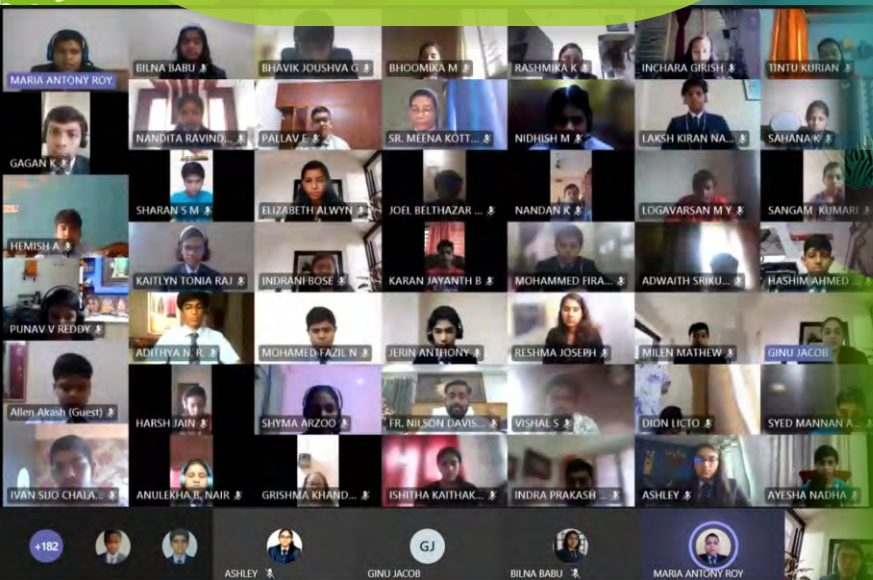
MARIA ANTONY ROY
BILNA BABU
BHAVIK JOUSHVA G
BHOOMIKA M
RASHMIKA K
INCHARA GIRISH
TINTU KURIAN
GAGAN K
NANDITA RAVIND...
PALLAV F
SR. MEENA KOTT...
NIDHISH M
LAKSH KIRAN NA...
SAHANA K
SHARAN S M
ELIZABETH ALWYN
JOEL BELTHAZAR ...
NANDAN K
LOGAVARSAN M Y
SANGAM KUMARI
HEMISH A
KAITLYN TONIA RAJ
INDRANI BOSE
KARAN JAYANTH B
MOHAMMED FIRA...
ADWAITH SRIKU...
HASHIM AHMED ...
PUNAV V REDDY
ADITHYA N. R.
MOHAMED FAZIL N
JERIN ANTHONY
RESHMA JOSEPH
MILEN MATHEW
GINU JACOB
Allen Akash (Guest)
HARSH JAIN
SHYMA ARZOO
FR. NILSON DAVIS...
VISHAL S
DION LICTO
SYED MANNAN A...
IVAN SIJO CHALA...
ANULEKHA B. NAIR
GRISHMA KHAND...
ISHITHA KAITHAK...
INDRA PRAKASH ...
ASHLEY
AYESHA NADHA
+182
ASHLEY
GJ
GINU JACOB
BILNA BABU
MARIA ANTONY ROY